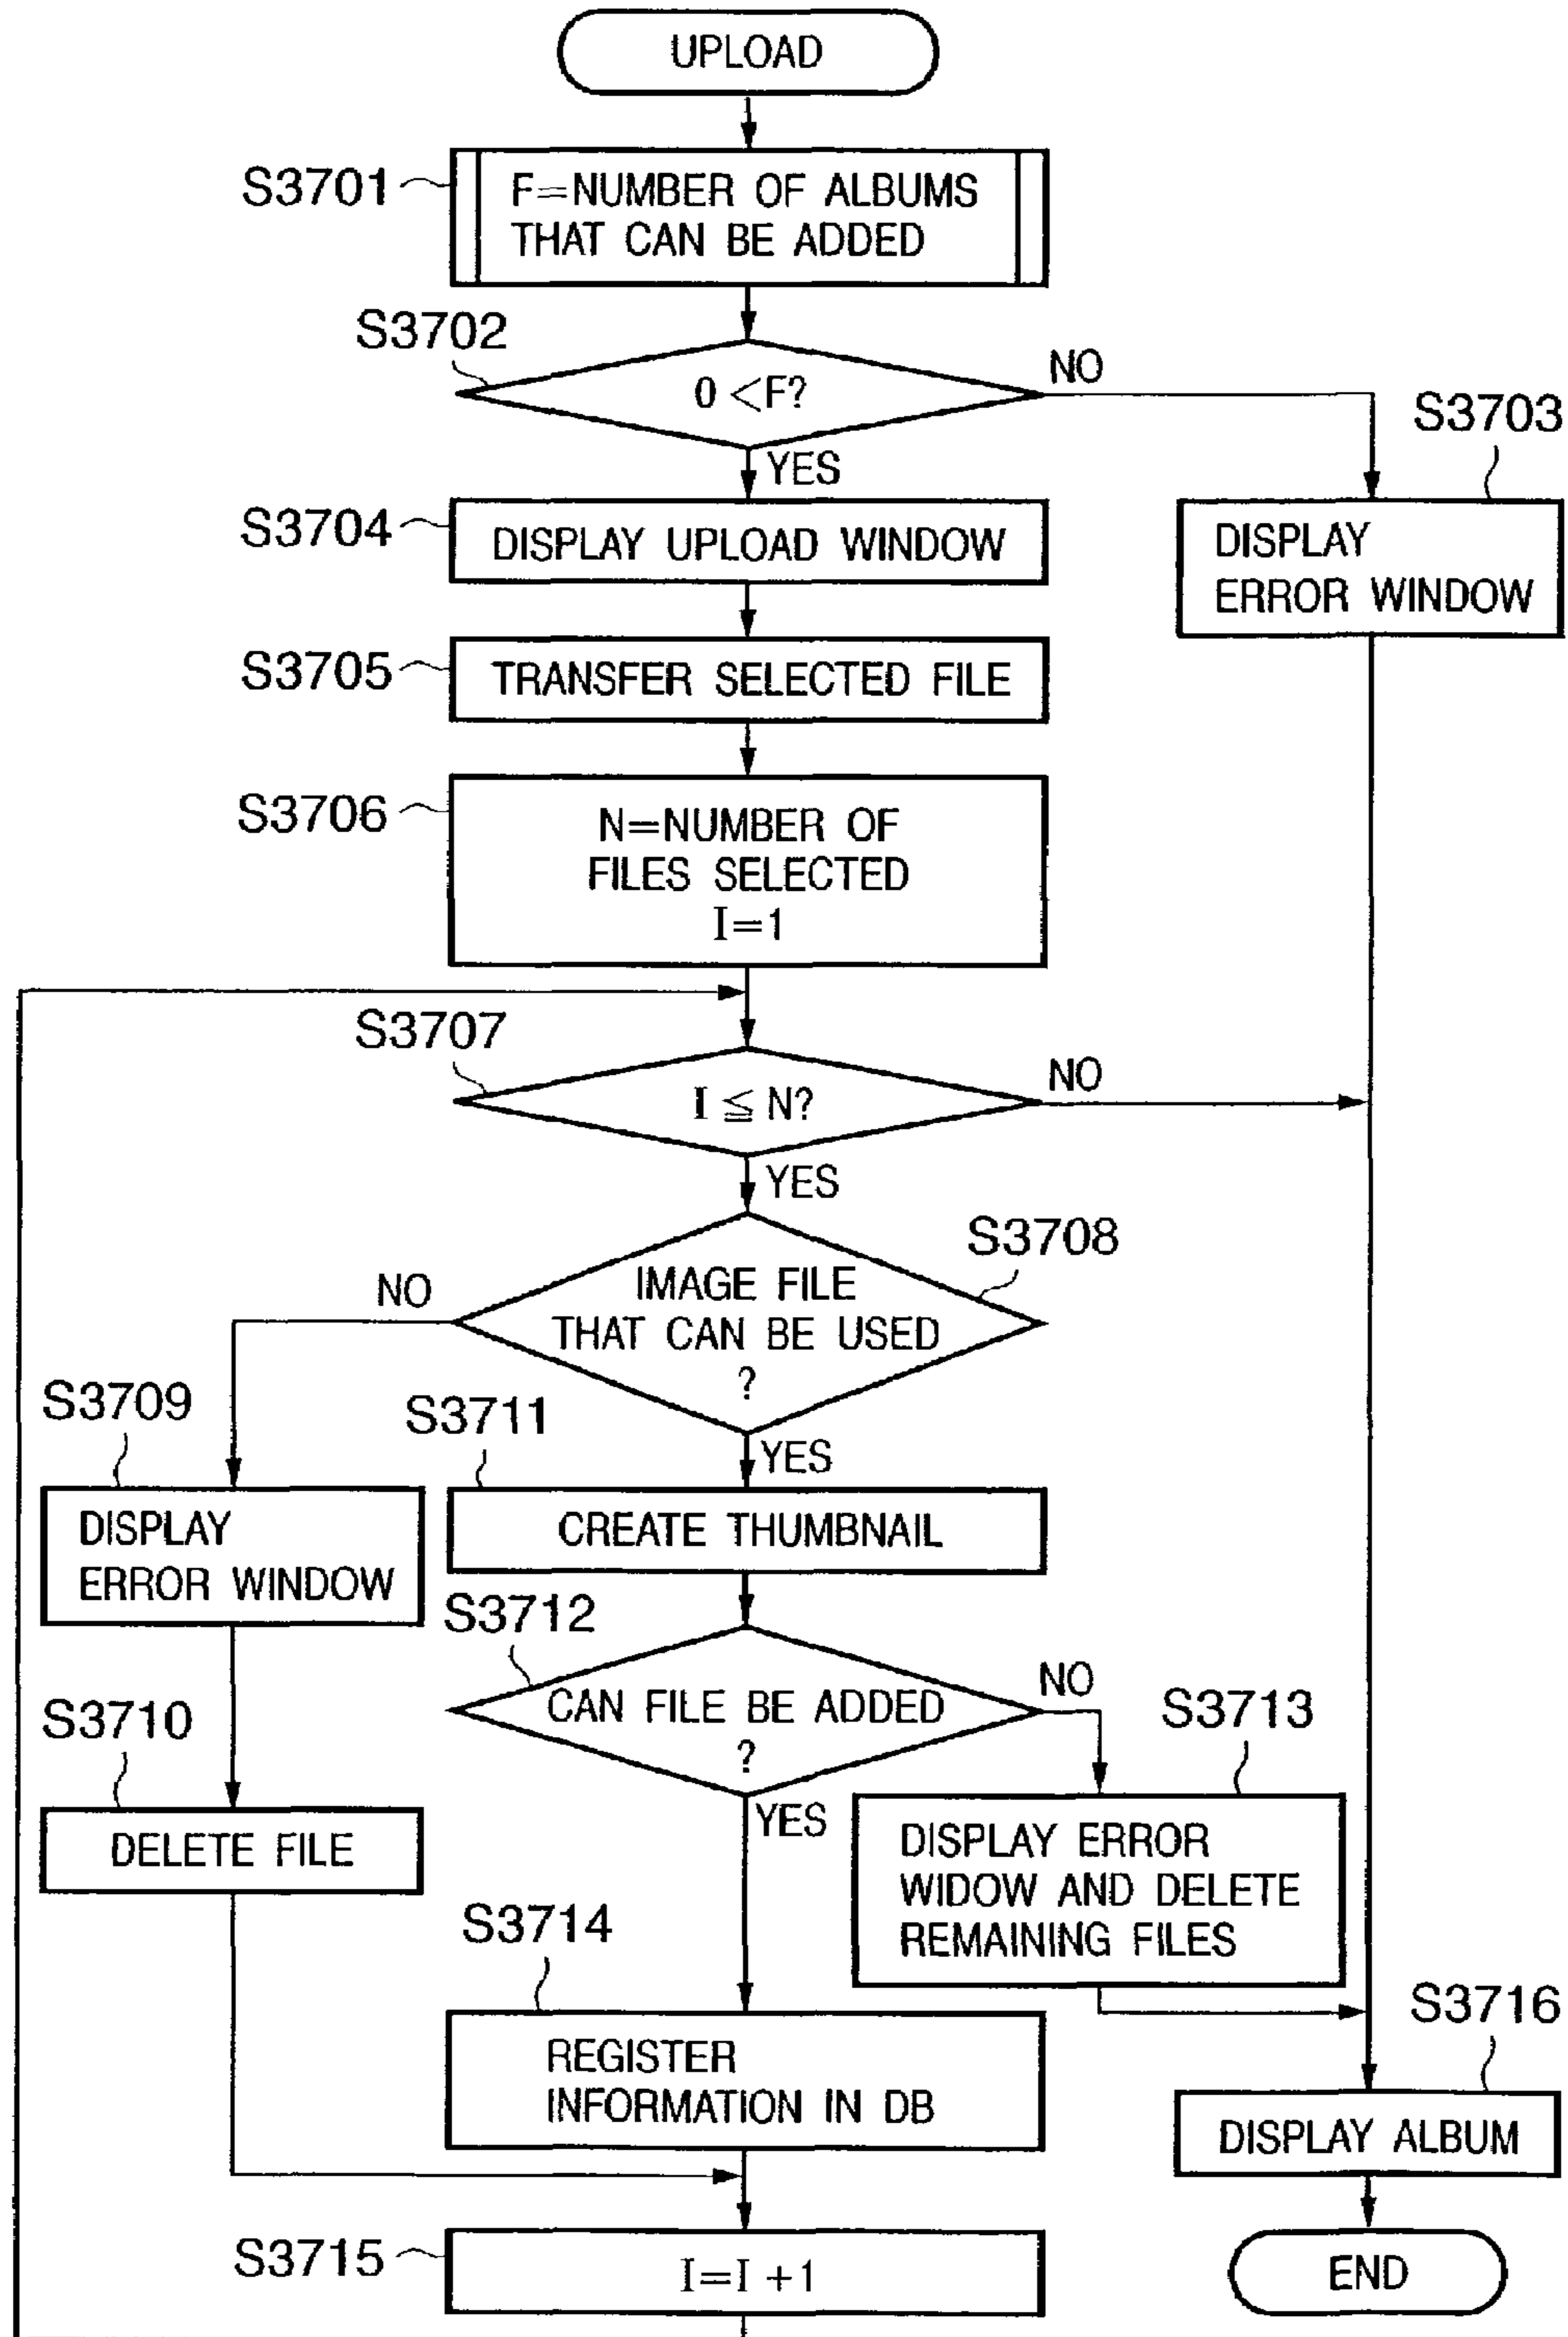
UPLOAD

S3701 F=NUMBER OF ALBUMS THAT CAN BE ADDED

S3702

$0<F?$

NO

YES

S3703

S3704 DISPLAY UPLOAD WINDOW

DISPLAY ERROR WINDOW

S3705 TRANSFER SELECTED FILE

S3706 N=NUMBER OF FILES SELECTED I=1

S3707

$I \leqq N?$

NO

YES

S3708

NO

IMAGE FILE THAT CAN BE USED ?

S3709

S3711

YES

DISPLAY ERROR WINDOW

CREATE THUMBNAIL

S3712

CAN FILE BE ADDED ?

NO

S3713

S3710

YES

DELETE FILE

DISPLAY ERROR WIDOW AND DELETE REMAINING FILES

S3714

S3716

REGISTER INFORMATION IN DB

DISPLAY ALBUM

S3715 I=I +1

END